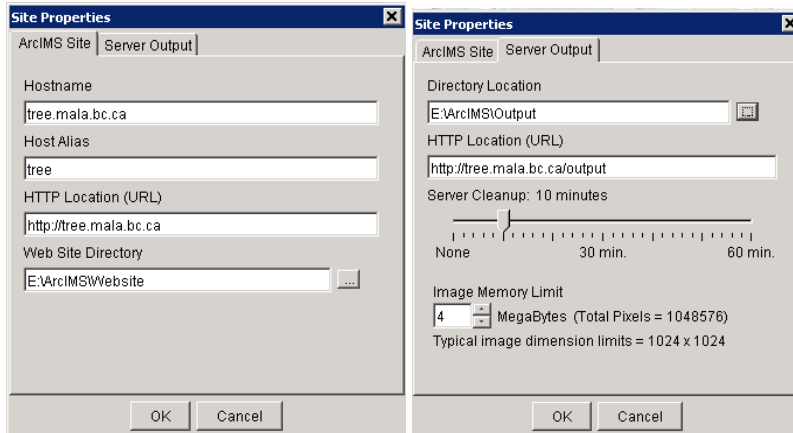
Site Properties

ArcIMS Site | Server Output

Hostname

tree.mala.bc.ca

Host Alias

tree

HTTP Location (URL)

http://tree.mala.bc.ca

Web Site Directory

E:\ArcIMS\Website

...

OK Cancel

Site Properties

ArcIMS Site | Server Output

Directory Location

E:\ArcIMS\Output

HTTP Location (URL)

http://tree.mala.bc.ca/output

Server Cleanup: 10 minutes

None 30 min. 60 min.

Image Memory Limit

4 MegaBytes (Total Pixels = 1048576)

Typical image dimension limits = 1024 x 1024

OK Cancel